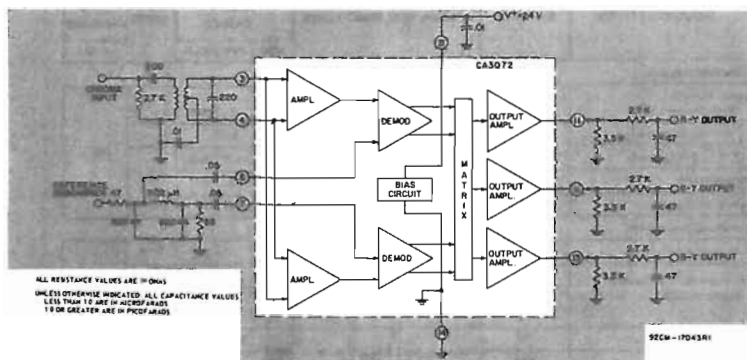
V+=24V
.01
12
CA3072
CHROMA INPUT
100
2.7 K
220
.01
3
4
AMPL
DEMOD
M A T R I X
OUTPUT AMPL.
11
2.7 K
R-Y OUTPUT
3.3 K
47
REFERENCE CARRIER
47
.05
6
BIAS CIRCUIT
OUTPUT AMPL.
2.7 K
B-Y OUTPUT
3.3 K
47
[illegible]
7
.05
AMPL
DEMOD
OUTPUT AMPL.
13
2.7 K
G-Y OUTPUT
3.3 K
47
14
ALL RESISTANCE VALUES ARE IN OHMS
UNLESS OTHERWISE INDICATED ALL CAPACITANCE VALUES LESS THAN 1.0 ARE IN MICROFARADS 1.0 OR GREATER ARE IN PICOFARADS
92CM-17043R1